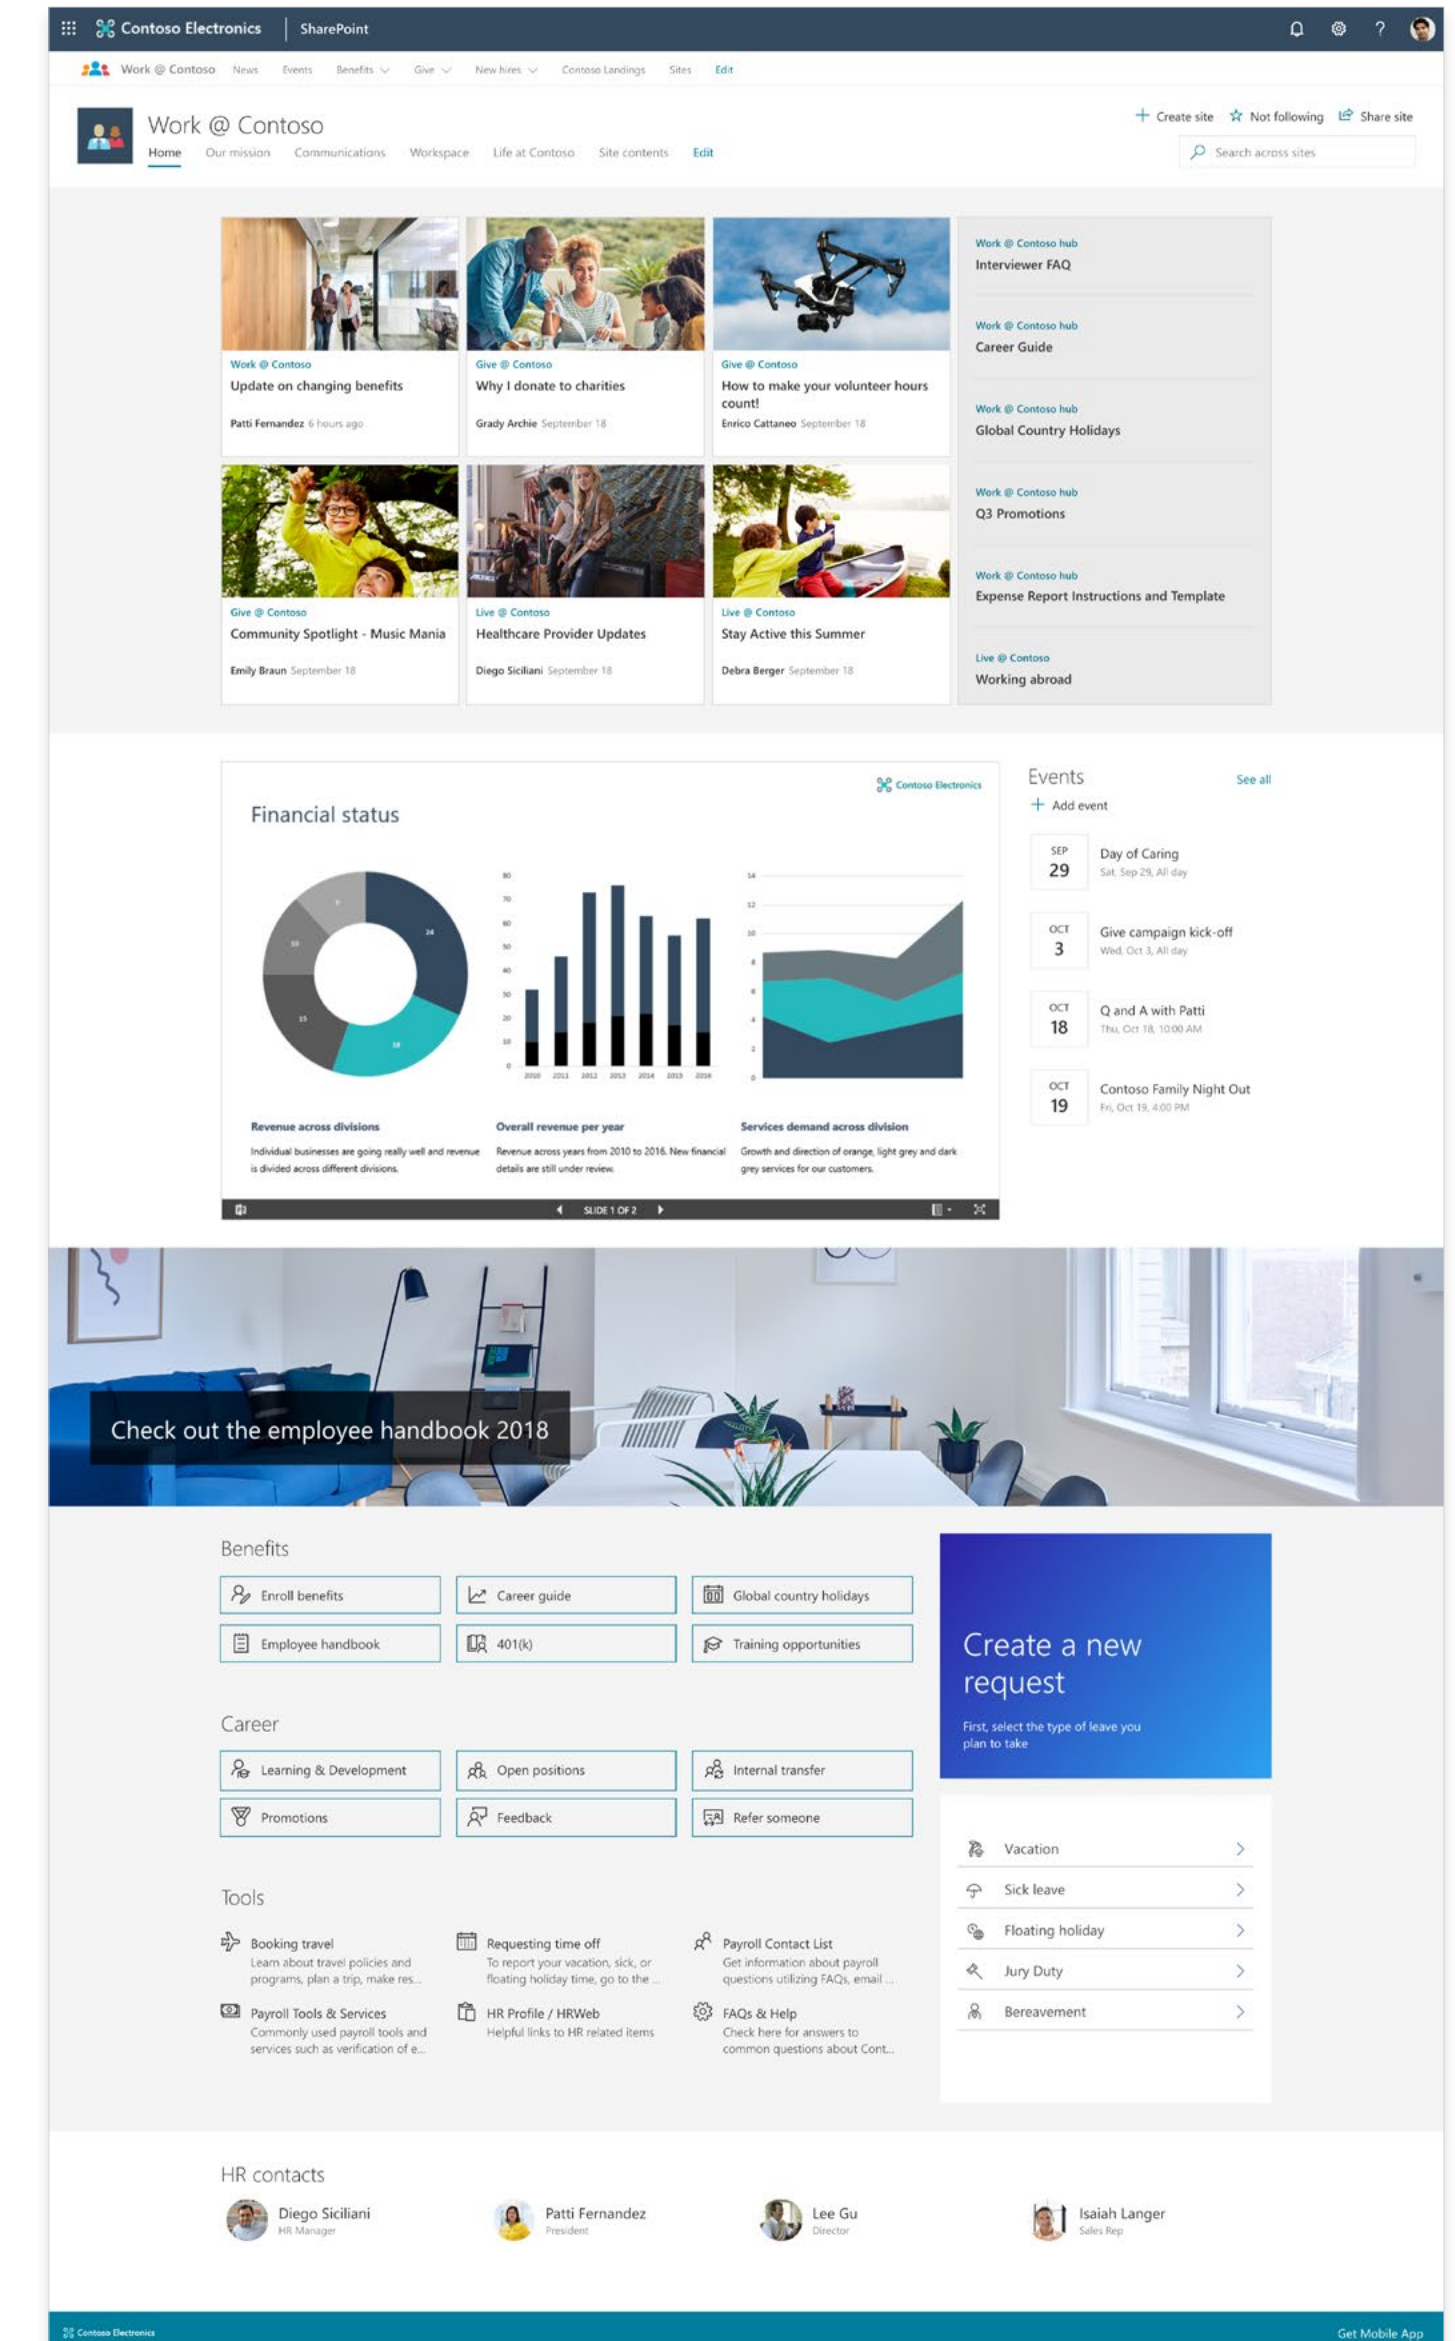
Contoso Electronics | SharePoint

Work @ Contoso News Events Benefits Give New hires Contoso Landings Sites Edit

Work @ Contoso

Home Our mission Communications Workspace Life at Contoso Site contents Edit

Create site Not following Share site

Search across sites

Work @ Contoso
Update on changing benefits
Patti Fernandez 6 hours ago

Give @ Contoso
Why I donate to charities
Grady Archie September 18

Give @ Contoso
How to make your volunteer hours count!
Enrico Cattaneo September 18

Work @ Contoso hub
Interviewer FAQ

Work @ Contoso hub
Career Guide

Work @ Contoso hub
Global Country Holidays

Work @ Contoso hub
Q3 Promotions

Work @ Contoso hub
Expense Report Instructions and Template

Live @ Contoso
Working abroad

Give @ Contoso
Community Spotlight - Music Mania
Emily Braun September 18

Live @ Contoso
Healthcare Provider Updates
Diego Siciliani September 18

Live @ Contoso
Stay Active this Summer
Debra Berger September 18

Contoso Electronics

Financial status

Revenue across divisions
Individual businesses are going really well and revenue is divided across different divisions.

Overall revenue per year
Revenue across years from 2010 to 2016. New financial details are still under review.

Services demand across division
Growth and direction of orange, light grey and dark grey services for our customers.

SLIDE 1 OF 2

Events
See all
Add event

SEP 29 Day of Caring
Sat, Sep 29, All day

OCT 3 Give campaign kick-off
Wed, Oct 3, All day

OCT 18 Q and A with Patti
Thu, Oct 18, 10:00 AM

OCT 19 Contoso Family Night Out
Fri, Oct 19, 4:00 PM

Check out the employee handbook 2018

Benefits

Enroll benefits
Career guide
Global country holidays
Employee handbook
401(k)
Training opportunities

Career

Learning & Development
Open positions
Internal transfer
Promotions
Feedback
Refer someone

Tools

Booking travel
Learn about travel policies and programs, plan a trip, make res...

Requesting time off
To report your vacation, sick, or floating holiday time, go to the ...

Payroll Contact List
Get information about payroll questions utilizing FAQs, email ...

Payroll Tools & Services
Commonly used payroll tools and services such as verification of e...

HR Profile / HRWeb
Helpful links to HR related items

FAQs & Help
Check here for answers to common questions about Cont...

Create a new request
First, select the type of leave you plan to take

Vacation
Sick leave
Floating holiday
Jury Duty
Bereavement

HR contacts

Diego Siciliani
HR Manager

Patti Fernandez
President

Lee Gu
Director

Isaiah Langer
Sales Rep

Contoso Electronics
Get Mobile App